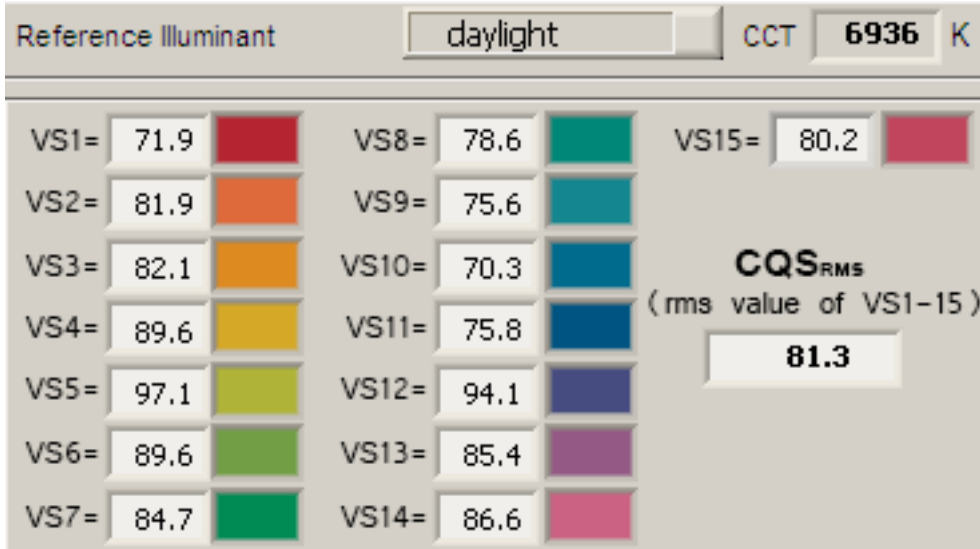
Reference Illuminant daylight CCT 6936 K

VS1= 71.9
VS2= 81.9
VS3= 82.1
VS4= 89.6
VS5= 97.1
VS6= 89.6
VS7= 84.7

VS8= 78.6
VS9= 75.6
VS10= 70.3
VS11= 75.8
VS12= 94.1
VS13= 85.4
VS14= 86.6

VS15= 80.2

CQS$_{RMS}$
( rms value of VS1-15 )
81.3